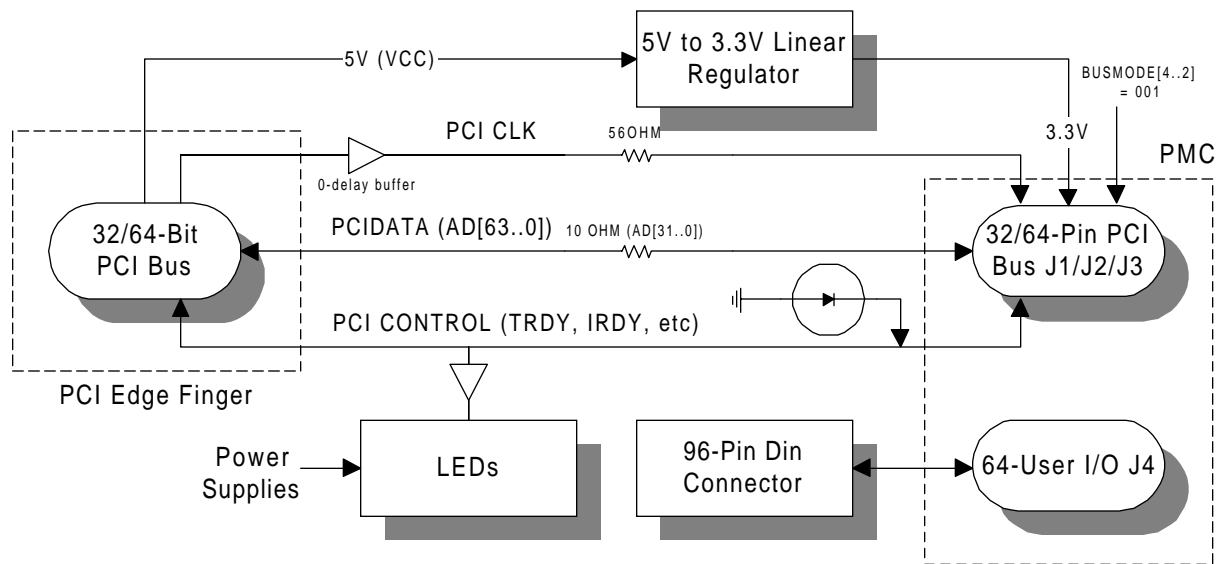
5V (VCC)

5V to 3.3V Linear Regulator

BUSMODE[4..2] = 001

PCI CLK

56OHM

3.3V

PMC

0-delay buffer

32/64-Bit PCI Bus

PCIDATA (AD[63..0])

10 OHM (AD[31..0])

32/64-Pin PCI Bus J1/J2/J3

PCI CONTROL (TRDY, IRDY, etc)

PCI Edge Finger

Power Supplies

LEDs

96-Pin Din Connector

64-User I/O J4